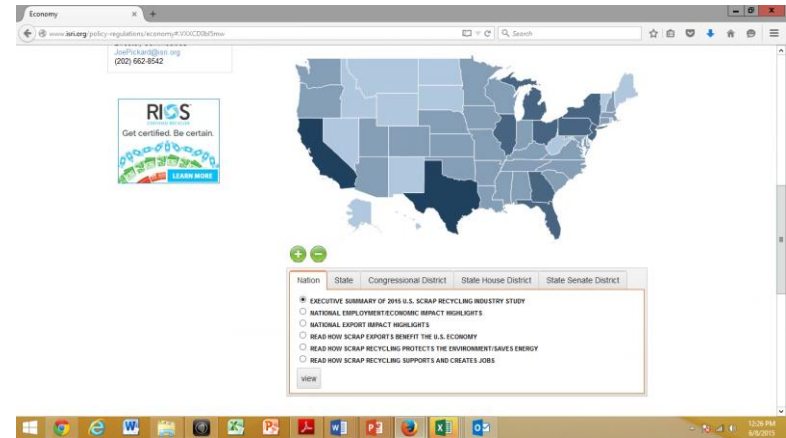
Economy

www.isri.org/policy-regulations/economy#.VXXCD0bI5mw

Search

JoePickard@isri.org
(202) 662-8542

RIOS
Get certified. Be certain.
LEARN MORE

Nation | State | Congressional District | State House District | State Senate District

EXECUTIVE SUMMARY OF 2015 U.S. SCRAP RECYCLING INDUSTRY STUDY
NATIONAL EMPLOYMENT/ECONOMIC IMPACT HIGHLIGHTS
NATIONAL EXPORT IMPACT HIGHLIGHTS
READ HOW SCRAP EXPORTS BENEFIT THE U.S. ECONOMY
READ HOW SCRAP RECYCLING PROTECTS THE ENVIRONMENT/SAVES ENERGY
READ HOW SCRAP RECYCLING SUPPORTS AND CREATES JOBS

view

12:26 PM
6/8/2015